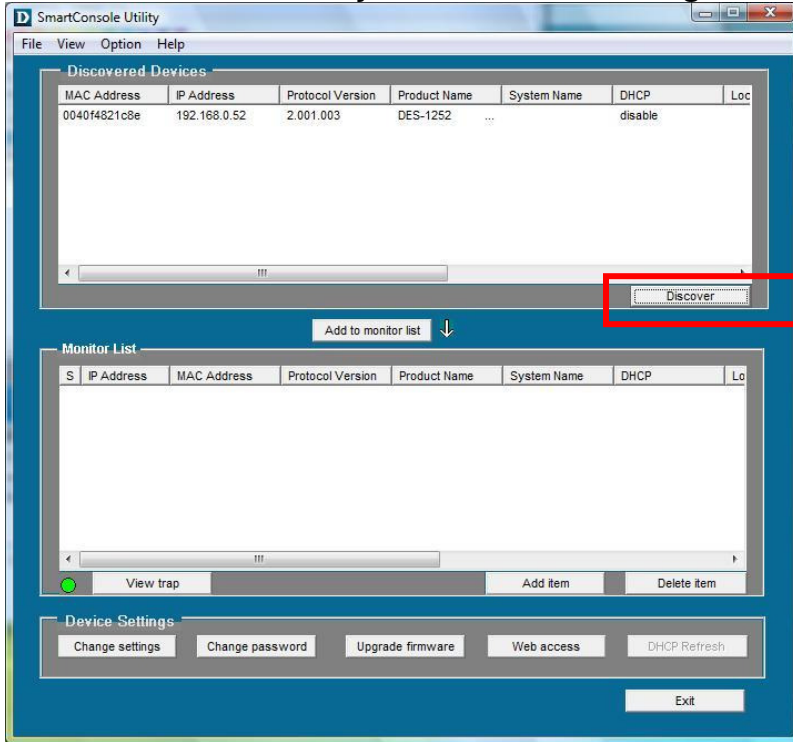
SmartConsole Utility

File View Option Help

Discovered Devices

| MAC Address | IP Address | Protocol Version | Product Name | System Name | DHCP | Loc |
|---|---|---|---|---|---|---|
| 0040f4821c8e | 192.168.0.52 | 2.001.003 | DES-1252 ... | | disable | |

Discover

Add to monitor list

Monitor List

| S | IP Address | MAC Address | Protocol Version | Product Name | System Name | DHCP | Lo |
|---|---|---|---|---|---|---|---|

View trap

Add item

Delete item

Device Settings

Change settings

Change password

Upgrade firmware

Web access

DHCP Refresh

Exit